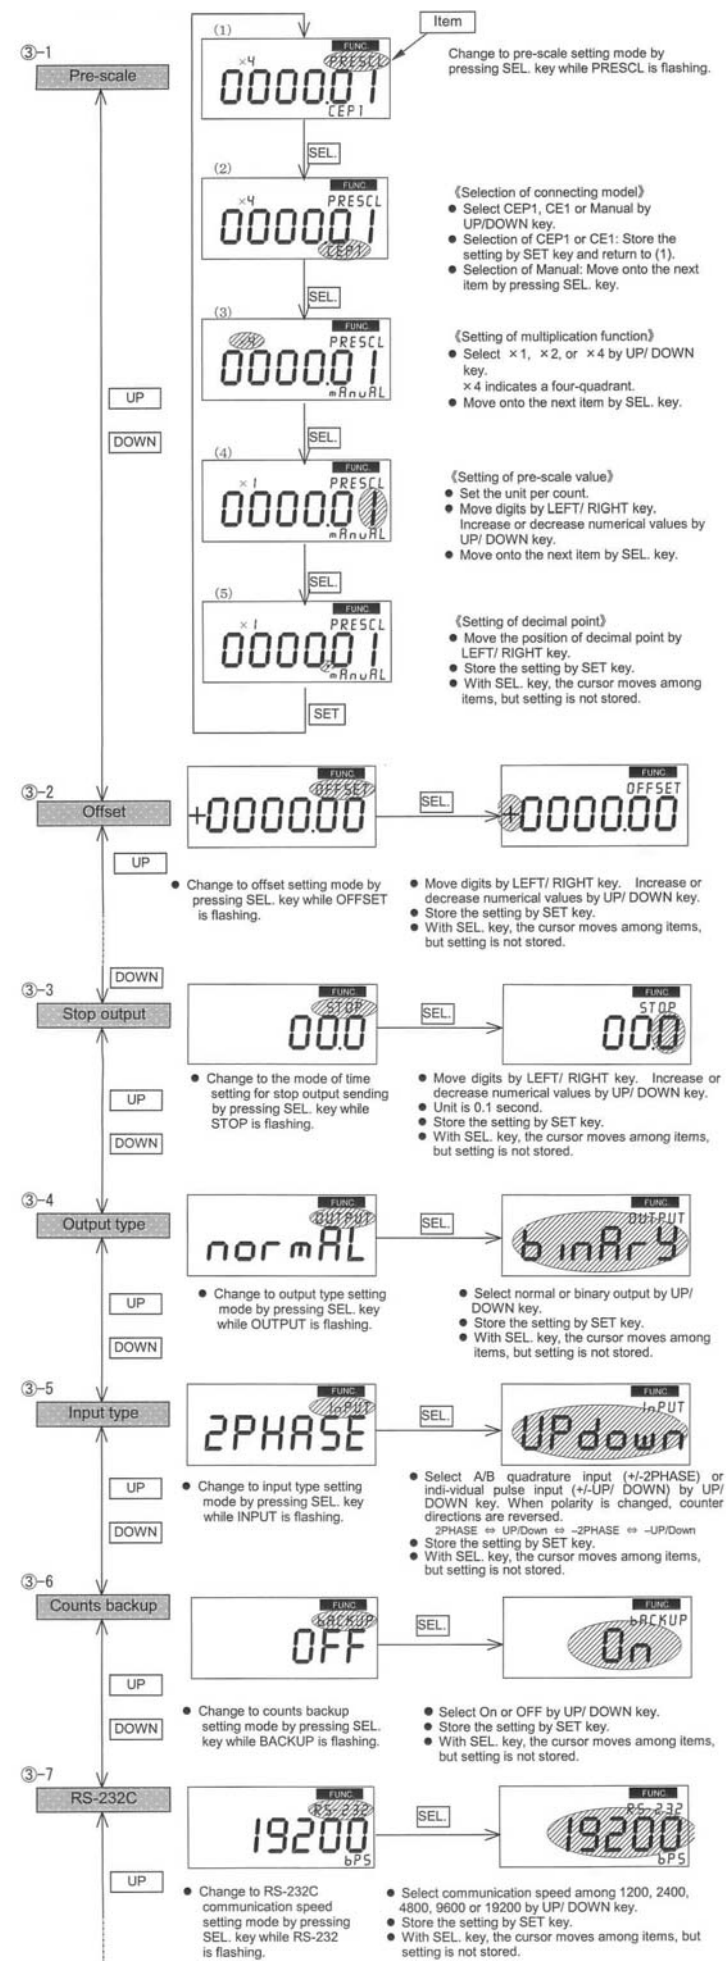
③-1
Pre-scale

Item

(1)
FUNC.
×4 PRESCL
000001
CEP1

Change to pre-scale setting mode by pressing SEL. key while PRESCL is flashing.

SEL.

(2)
FUNC.
×4 PRESCL
000001
CEP1

《Selection of connecting model》
● Select CEP1, CE1 or Manual by UP/DOWN key.
● Selection of CEP1 or CE1: Store the setting by SET key and return to (1).
● Selection of Manual: Move onto the next item by pressing SEL. key.

SEL.

(3)
FUNC.
×4 PRESCL
0000.01
mAnuAL

《Setting of multiplication function》
● Select ×1, ×2, or ×4 by UP/ DOWN key.
×4 indicates a four-quadrant.
● Move onto the next item by SEL. key.

UP

DOWN

SEL.

(4)
FUNC.
×1 PRESCL
0000.01
mAnuAL

《Setting of pre-scale value》
● Set the unit per count.
● Move digits by LEFT/ RIGHT key. Increase or decrease numerical values by UP/ DOWN key.
● Move onto the next item by SEL. key.

SEL.

(5)
FUNC.
×1 PRESCL
0000.01
mAnuAL

《Setting of decimal point》
● Move the position of decimal point by LEFT/ RIGHT key.
● Store the setting by SET key.
● With SEL. key, the cursor moves among items, but setting is not stored.

SET

③-2
Offset

FUNC.
OFFSET
+0000.00

SEL.

FUNC.
OFFSET
+0000.00

UP

● Change to offset setting mode by pressing SEL. key while OFFSET is flashing.

● Move digits by LEFT/ RIGHT key. Increase or decrease numerical values by UP/ DOWN key.
● Store the setting by SET key.
● With SEL. key, the cursor moves among items, but setting is not stored.

DOWN

③-3
Stop output

FUNC.
STOP
00.0

SEL.

FUNC.
STOP
00.0

UP

DOWN

● Change to the mode of time setting for stop output sending by pressing SEL. key while STOP is flashing.

● Move digits by LEFT/ RIGHT key. Increase or decrease numerical values by UP/ DOWN key.
● Unit is 0.1 second.
● Store the setting by SET key.
● With SEL. key, the cursor moves among items, but setting is not stored.

③-4
Output type

FUNC.
OUTPUT
normAL

SEL.

FUNC.
OUTPUT
binArY

UP

DOWN

● Change to output type setting mode by pressing SEL. key while OUTPUT is flashing.

● Select normal or binary output by UP/ DOWN key.
● Store the setting by SET key.
● With SEL. key, the cursor moves among items, but setting is not stored.

③-5
Input type

FUNC.
InPUT
2PHASE

SEL.

FUNC.
InPUT
UPdown

UP

DOWN

● Change to input type setting mode by pressing SEL. key while INPUT is flashing.

● Select A/B quadrature input (+/-2PHASE) or indi-vidual pulse input (+/-UP/ DOWN) by UP/ DOWN key. When polarity is changed, counter directions are reversed.
2PHASE ⇔ UP/Down ⇔ –2PHASE ⇔ –UP/Down
● Store the setting by SET key.
● With SEL. key, the cursor moves among items, but setting is not stored.

③-6
Counts backup

FUNC.
bACKUP
OFF

SEL.

FUNC.
bACKUP
On

UP

DOWN

● Change to counts backup setting mode by pressing SEL. key while BACKUP is flashing.

● Select On or OFF by UP/ DOWN key.
● Store the setting by SET key.
● With SEL. key, the cursor moves among items, but setting is not stored.

③-7
RS-232C

FUNC.
RS-232
19200
bPS

SEL.

FUNC.
RS-232
19200
bPS

UP

● Change to RS-232C communication speed setting mode by pressing SEL. key while RS-232 is flashing.

● Select communication speed among 1200, 2400, 4800, 9600 or 19200 by UP/ DOWN key.
● Store the setting by SET key.
● With SEL. key, the cursor moves among items, but setting is not stored.